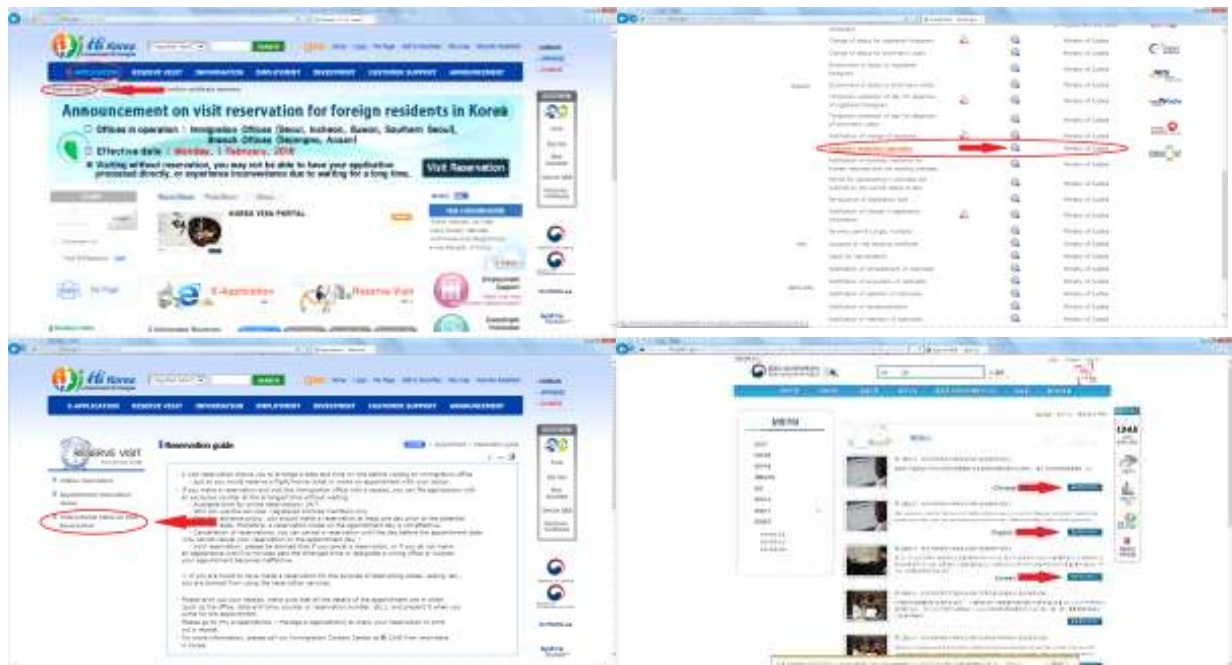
Hi Korea

SEARCH

E-APPLICATION RESERVE VISIT INFORMATION EMPLOYMENT INVESTMENT CUSTOMER SUPPORT ANNOUNCEMENT

Announcement on visit reservation for foreign residents in Korea

□ Offices in operation : Immigration Offices (Seoul, Incheon, Suwon, Southern Seoul), Branch Offices (Seongnam, Asan)

□ Effective date : Monday, 1 February, 2016

※ Waiting without reservation, you may not be able to have your application processed directly, or experience inconveniences due to waiting for a long time.

Visit Reservation

KOREA VISA PORTAL

E-Application

Reserve Visit

Employment Support

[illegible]

Hi Korea

SEARCH

E-APPLICATION RESERVE VISIT INFORMATION EMPLOYMENT INVESTMENT CUSTOMER SUPPORT ANNOUNCEMENT

RESERVE VISIT

Reservation guide

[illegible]

Chinese

English

Korean